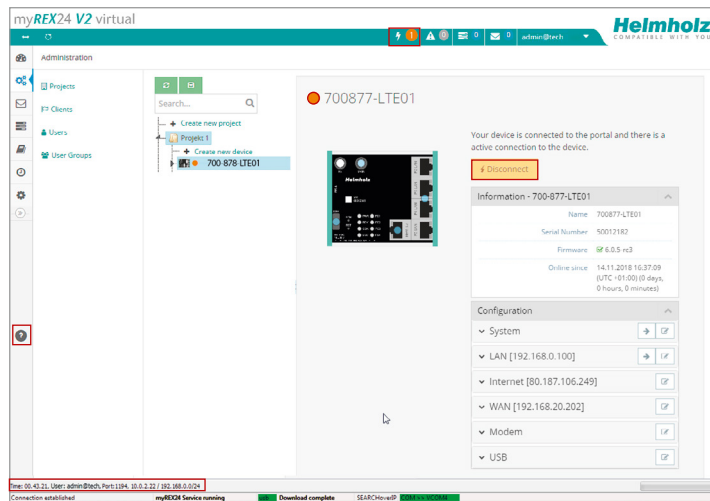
myREX24 V2 virtual

Helmholz
COMPATIBLE WITH YOU

1 0 0 0 admin@tech

Administration

Projects
Clients
Users
User Groups

Search...

Create new project
Projekt 1
Create new device
700-878-LTE01

700877-LTE01

Helmholz

Your device is connected to the portal and there is a active connection to the device.

Disconnect

Information - 700-877-LTE01

| | |
|---|---|
| Name | 700877-LTE01 |
| Serial Number | 50012182 |
| Firmware | 6.0.5 rc3 |
| Online since | 14.11.2018 16:37:09 (UTC +01:00) (0 days, 0 hours, 0 minutes) |

Configuration

System
LAN [192.168.0.100]
Internet [80.187.106.249]
WAN [192.168.20.202]
Modem
USB

Time: 00.43.21, User: admin@tech, Port:1194, 10.0.2.22 / 192.168.0.0/24

Connection established | myREX24 Service running | Download complete | SEARCHoverIP | COM via VCOM